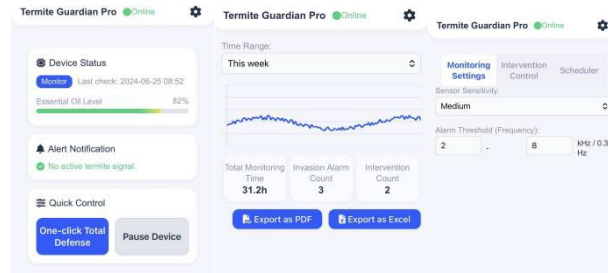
Termite Guardian Pro Online

Device Status
Monitor Last check: 2024-06-25 08:52
Essential Oil Level 82%

Alert Notification
No active termite signal.

Quick Control
One-click Total Defense
Pause Device

Termite Guardian Pro Online

Time Range:
This week

| Total Monitoring Time | Invasion Alarm Count | Intervention Count |
|---|---|---|
| 31.2h | 3 | 2 |

Export as PDF
Export as Excel

Termite Guardian Pro Online

Monitoring Settings
Intervention Control
Scheduler

Sensor Sensitivity:
Medium

Alarm Threshold (Frequency):
2 - 8 kHz / 0.3 Hz